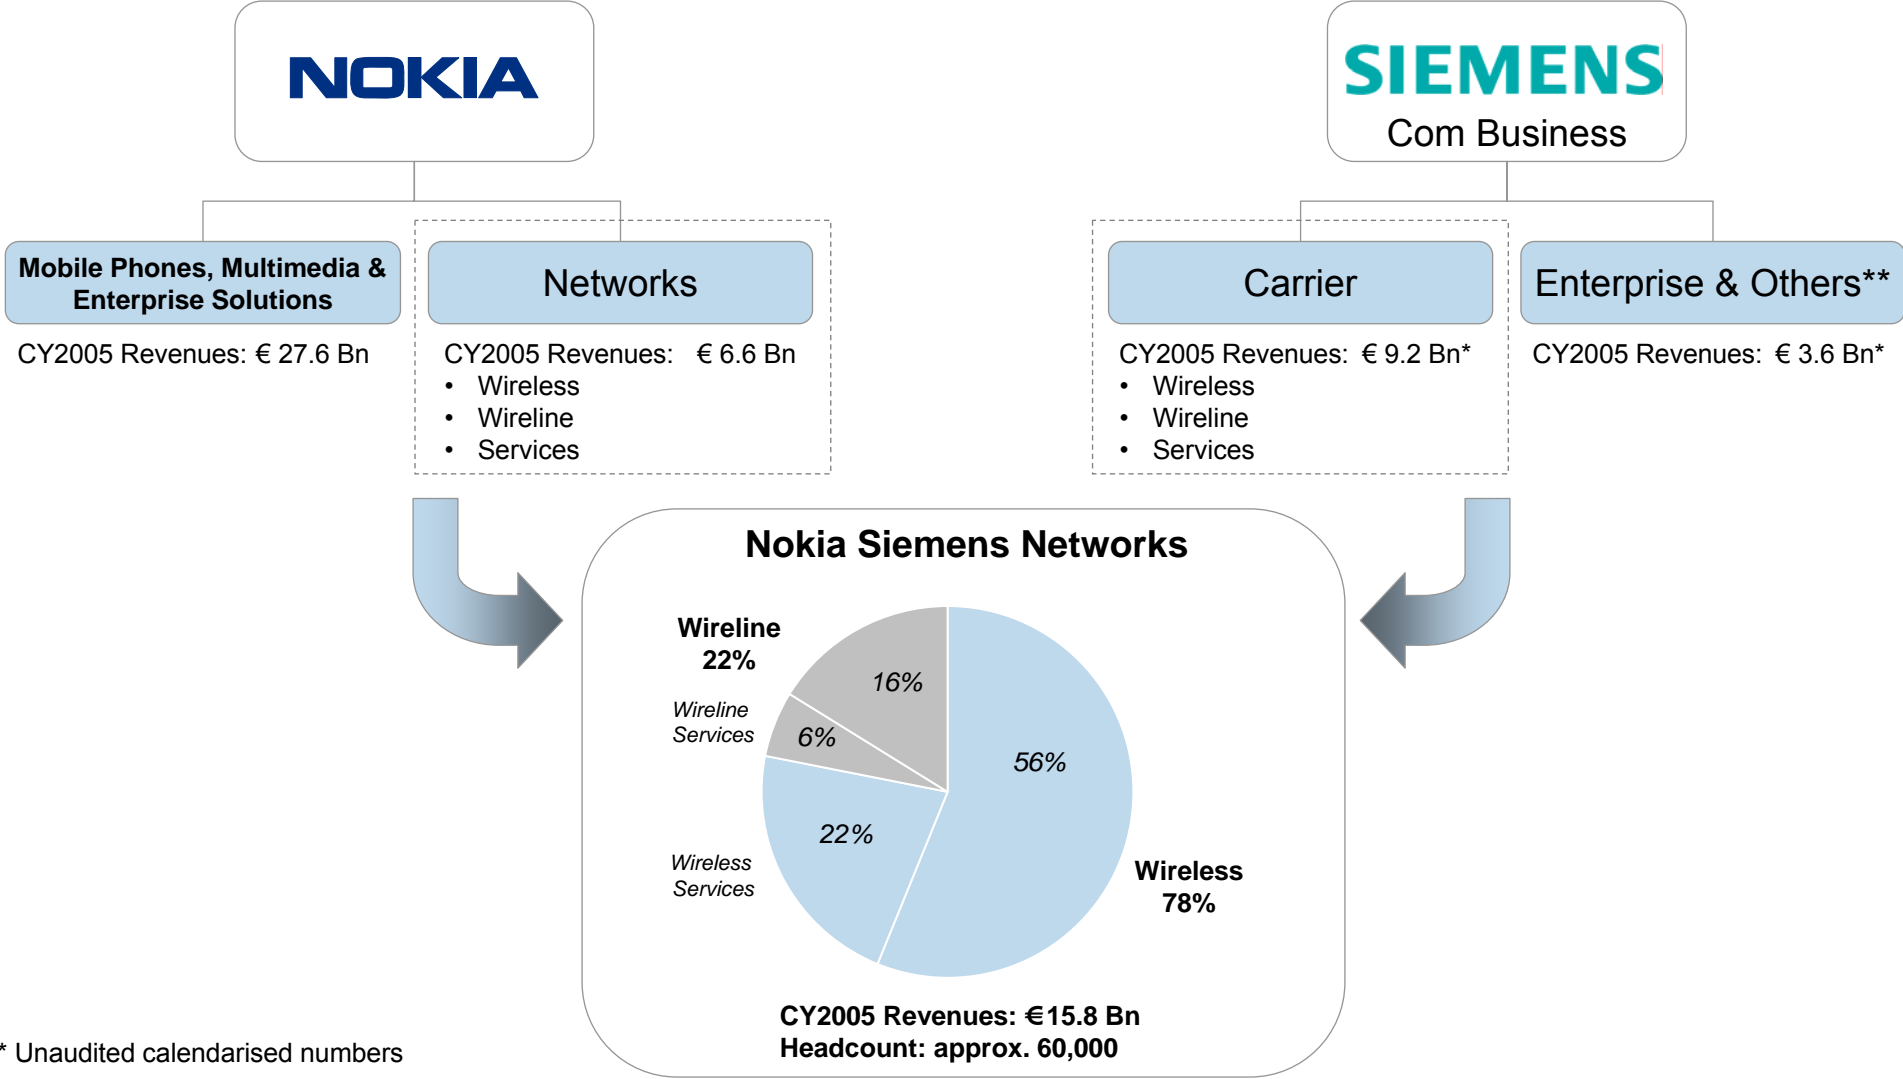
NOKIA

SIEMENS
Com Business

Mobile Phones, Multimedia & Enterprise Solutions
CY2005 Revenues: € 27.6 Bn

Networks
CY2005 Revenues: € 6.6 Bn
• Wireless
• Wireline
• Services

Carrier
CY2005 Revenues: € 9.2 Bn*
• Wireless
• Wireline
• Services

Enterprise & Others**
CY2005 Revenues: € 3.6 Bn*

Nokia Siemens Networks

Wireline
22%
16%
Wireline Services
6%
56%
22%
Wireless Services
Wireless
78%

CY2005 Revenues: €15.8 Bn
Headcount: approx. 60,000

* Unaudited calendarised numbers